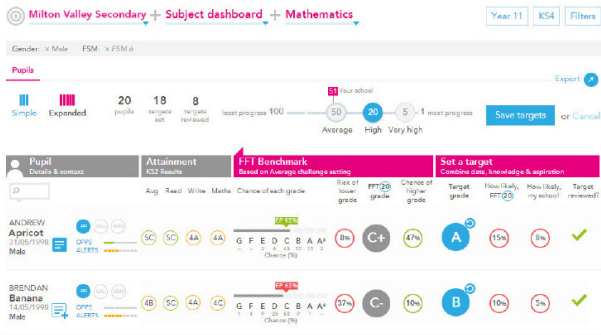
Milton Valley Secondary + Subject dashboard + Mathematics

Year 11 KS4 Filters

Gender: × Male FSM: × FSM 6

Pupils

Export

Simple Expanded

20 pupils 18 targets set 8 targets reviewed

least progress 100 — 51 Your school 50 Average 20 High 5 Very high — 1 most progress

Save targets or Cancel

Pupil
Details & context

Attainment
KS2 Results

FFT Benchmark
Based on Average challenge setting

Set a target
Combine data, knowledge & aspiration

Avg Read Write Maths Chance of each grade

Risk of lower grade

FFT 20 grade

Chance of higher grade

Target grade

How likely, FFT 20

How likely, my school

Target reviewed?

ANDREW
Apricot
31/05/1998
Male

OPPS
ALERTS

5C 5C 4A 4A

EP 52%

G F E D C B A A*
Chance (%)

8% C+ 47% A 15% 8% ✓

BRENDAN
Banana
14/05/1998
Male

OPPS
ALERTS

4B 5C 4A 4C

EP 63%

G F E D C B A A*
Chance (%)

37% C- 10% B 10% 5% ✓